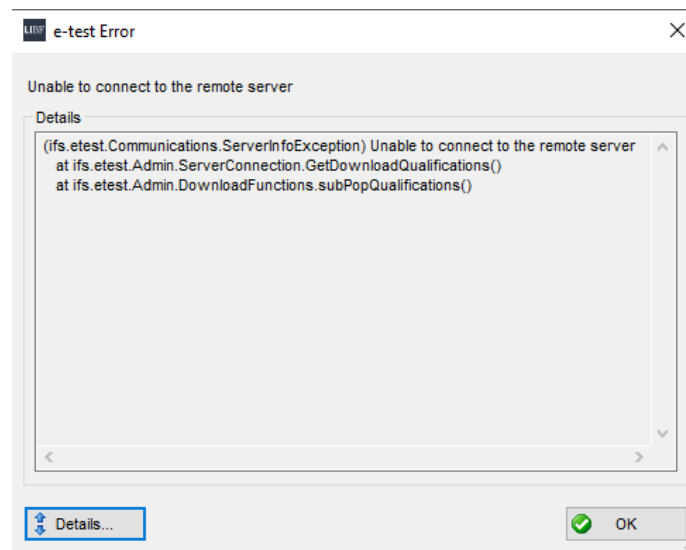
LIBF e-test Error

Unable to connect to the remote server

Details

(ifs.etest.Communications.ServerInfoException) Unable to connect to the remote server
at ifs.etest.Admin.ServerConnection.GetDownloadQualifications()
at ifs.etest.Admin.DownloadFunctions.subPopQualifications()

Details...

OK